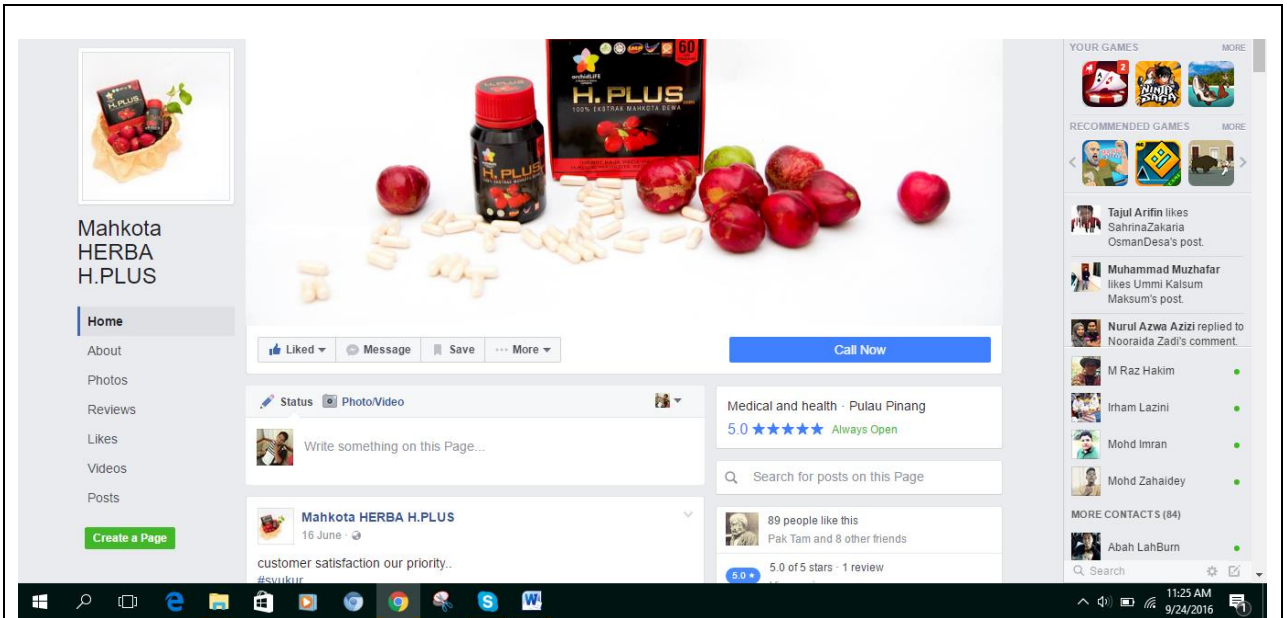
Mahkota HERBA H.PLUS

Home
About
Photos
Reviews
Likes
Videos
Posts

Create a Page

60
orchidLIFE
H.PLUS
100% EKSTRAK MAHKOTA DEWA

Liked ▾
Message
Save
··· More ▾
Call Now

Status
Photo/Video
Write something on this Page...

Medical and health · Pulau Pinang
5.0 ★★★★★ Always Open

Search for posts on this Page

Mahkota HERBA H.PLUS
16 June ·
customer satisfaction our priority..
#syukur

89 people like this
Pak Tam and 8 other friends

5.0
5.0 of 5 stars · 1 review

YOUR GAMES MORE
RECOMMENDED GAMES MORE

Tajul Arifin likes SahrinaZakaria OsmanDesa's post.
Muhammad Muzhafar likes Ummi Kalsum Maksum's post.
Nurul Azwa Azizi replied to Nooraida Zadi's comment.
M Raz Hakim
Irham Lazini
Mohd Imran
Mohd Zahaidey
MORE CONTACTS (84)
Abah LahBurn
Search

11:25 AM
9/24/2016